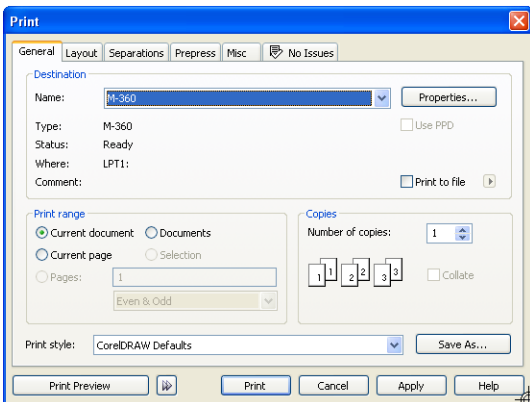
Print

General | Layout | Separations | Prepress | Misc | No Issues

Destination

Name: M-360 | Properties...

Type: M-360
Status: Ready
Where: LPT1:
Comment:

Use PPD

Print to file

Print range

Current document
Documents
Current page
Selection
Pages: 1
Even & Odd

Copies

Number of copies: 1

1 1 2 2 3 3

Collate

Print style: CorelDRAW Defaults | Save As...

Print Preview | Print | Cancel | Apply | Help